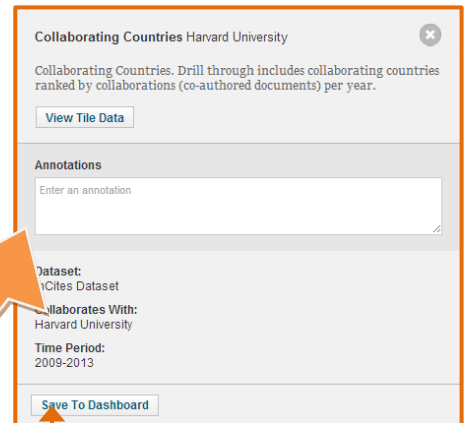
Collaborating Countries Harvard University

Collaborating Countries. Drill through includes collaborating countries ranked by collaborations (co-authored documents) per year.

View Tile Data

Annotations

Enter an annotation

Dataset:
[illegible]nCites Dataset

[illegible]ollaborates With:
Harvard University

Time Period:
2009-2013

Save To Dashboard